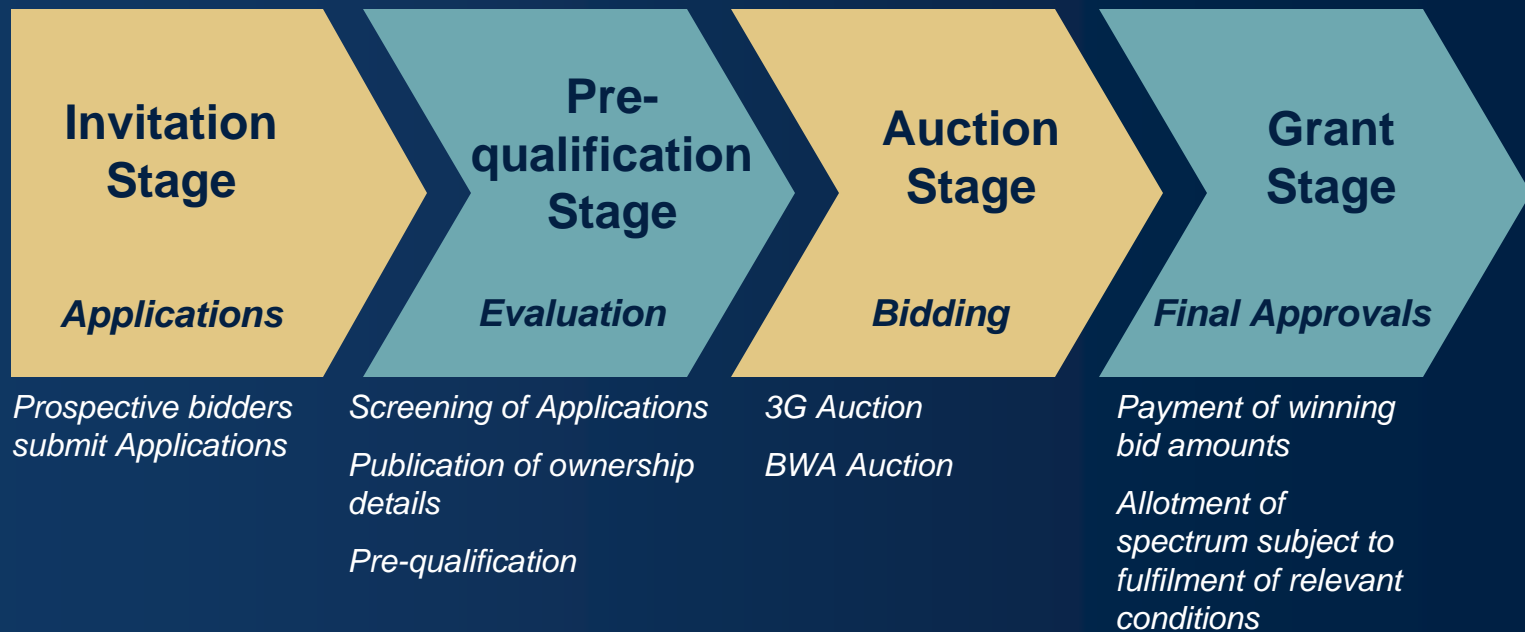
Invitation Stage

Applications

Prospective bidders submit Applications

Pre-qualification Stage

Evaluation

Screening of Applications

Publication of ownership details

Pre-qualification

Auction Stage

Bidding

3G Auction

BWA Auction

Grant Stage

Final Approvals

Payment of winning bid amounts

Allotment of spectrum subject to fulfilment of relevant conditions